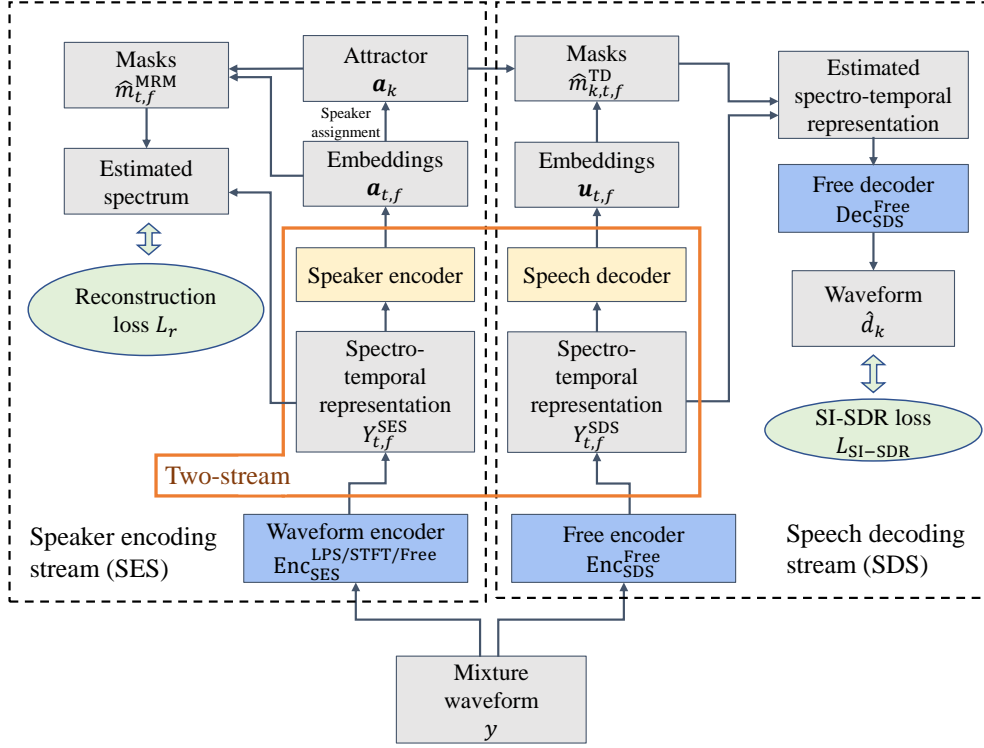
Masks $\hat{m}_{t,f}^{\mathrm{MRM}}$

Attractor $\boldsymbol{a}_k$

Speaker assignment

Masks $\hat{m}_{k,t,f}^{\mathrm{TD}}$

Estimated spectro-temporal representation

Estimated spectrum

Embeddings $\boldsymbol{a}_{t,f}$

Embeddings $\boldsymbol{u}_{t,f}$

Free decoder $\mathrm{Dec}_{\mathrm{SDS}}^{\mathrm{Free}}$

Reconstruction loss $L_r$

Speaker encoder

Speech decoder

Waveform $\hat{d}_k$

Spectro-temporal representation $Y_{t,f}^{\mathrm{SES}}$

Spectro-temporal representation $Y_{t,f}^{\mathrm{SDS}}$

SI-SDR loss $L_{\mathrm{SI-SDR}}$

Two-stream

Speaker encoding stream (SES)

Waveform encoder $\mathrm{Enc}_{\mathrm{SES}}^{\mathrm{LPS/STFT/Free}}$

Free encoder $\mathrm{Enc}_{\mathrm{SDS}}^{\mathrm{Free}}$

Speech decoding stream (SDS)

Mixture waveform $y$